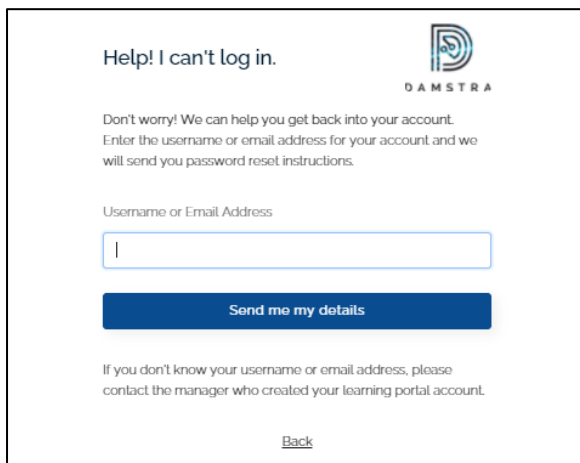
Help! I can't log in.

DAMSTRA

Don't worry! We can help you get back into your account. Enter the username or email address for your account and we will send you password reset instructions.

Username or Email Address

Send me my details

If you don't know your username or email address, please contact the manager who created your learning portal account.

Back